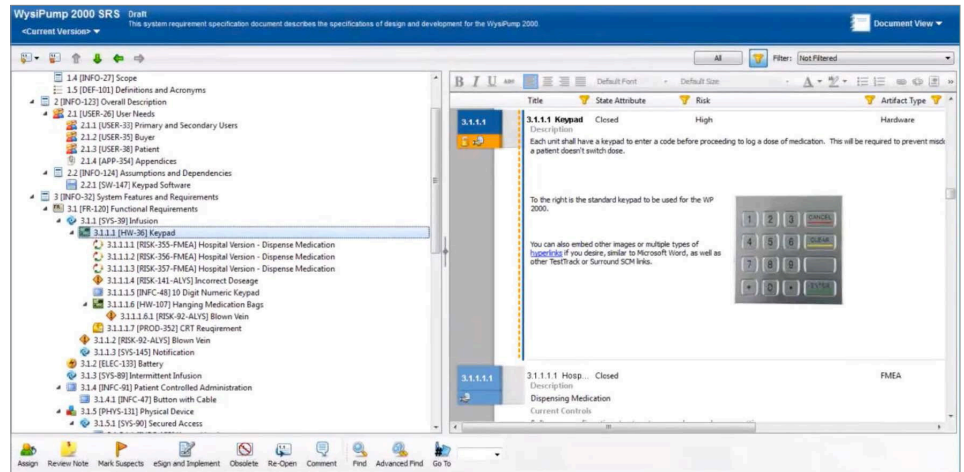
WysiPump 2000 SRS Draft
This system requirement specification document describes the specifications of design and development for the WysiPump 2000.
<Current Version> ▼

Document View ▼

All
Filter: Not Filtered

1.4 [INFO-27] Scope
1.5 [DEF-101] Definitions and Acronyms
2 [INFO-123] Overall Description
2.1 [USER-26] User Needs
2.1.1 [USER-33] Primary and Secondary Users
2.1.2 [USER-35] Buyer
2.1.3 [USER-38] Patient
2.1.4 [APP-354] Appendices
2.2 [INFO-124] Assumptions and Dependencies
2.2.1 [SW-147] Keypad Software
3 [INFO-32] System Features and Requirements
3.1 [FR-120] Functional Requirements
3.1.1 [SYS-39] Infusion
3.1.1.1 [HW-36] Keypad
3.1.1.1.1 [RISK-355-FMEA] Hospital Version - Dispense Medication
3.1.1.1.2 [RISK-356-FMEA] Hospital Version - Dispense Medication
3.1.1.1.3 [RISK-357-FMEA] Hospital Version - Dispense Medication
3.1.1.1.4 [RISK-141-ALYS] Incorrect Doseage
3.1.1.1.5 [INFC-48] 10 Digit Numeric Keypad
3.1.1.1.6 [HW-107] Hanging Medication Bags
3.1.1.1.6.1 [RISK-92-ALYS] Blown Vein
3.1.1.1.7 [PROD-352] CRT Reuqirement
3.1.1.2 [RISK-92-ALYS] Blown Vein
3.1.1.3 [SYS-145] Notification
3.1.2 [ELEC-133] Battery
3.1.3 [SYS-89] Intermittent Infusion
3.1.4 [INFC-91] Patient Controlled Administration
3.1.4.1 [INFC-47] Button with Cable
3.1.5 [PHYS-131] Physical Device
3.1.5.1 [SYS-90] Secured Access

Default Font
Default Size

| | Title | State Attribute | Risk | Artifact Type |
|---|---|---|---|---|
| 3.1.1.1 | 3.1.1.1 Keypad | Closed | High | Hardware |

Description
Each unit shall have a keypad to enter a code before proceeding to log a dose of medication. This will be required to prevent misd a patient doesn't switch dose.

To the right is the standard keypad to be used for the WP 2000.

You can also embed other images or multiple types of hyperlinks if you desire, similar to Microsoft Word, as well as other TestTrack or Surround SCM links.

1 2 3 CANCEL
4 5 6 CLEAR
7 8 9
* 0 # ENTER

| | Title | State Attribute | Risk | Artifact Type |
|---|---|---|---|---|
| 3.1.1.1.1 | 3.1.1.1.1 Hosp... | Closed | | FMEA |

Description
Dispensing Medication
Current Controls

Assign | Review Note | Mark Suspects | eSign and Implement | Obsolete | Re-Open | Comment | Find | Advanced Find | Go To